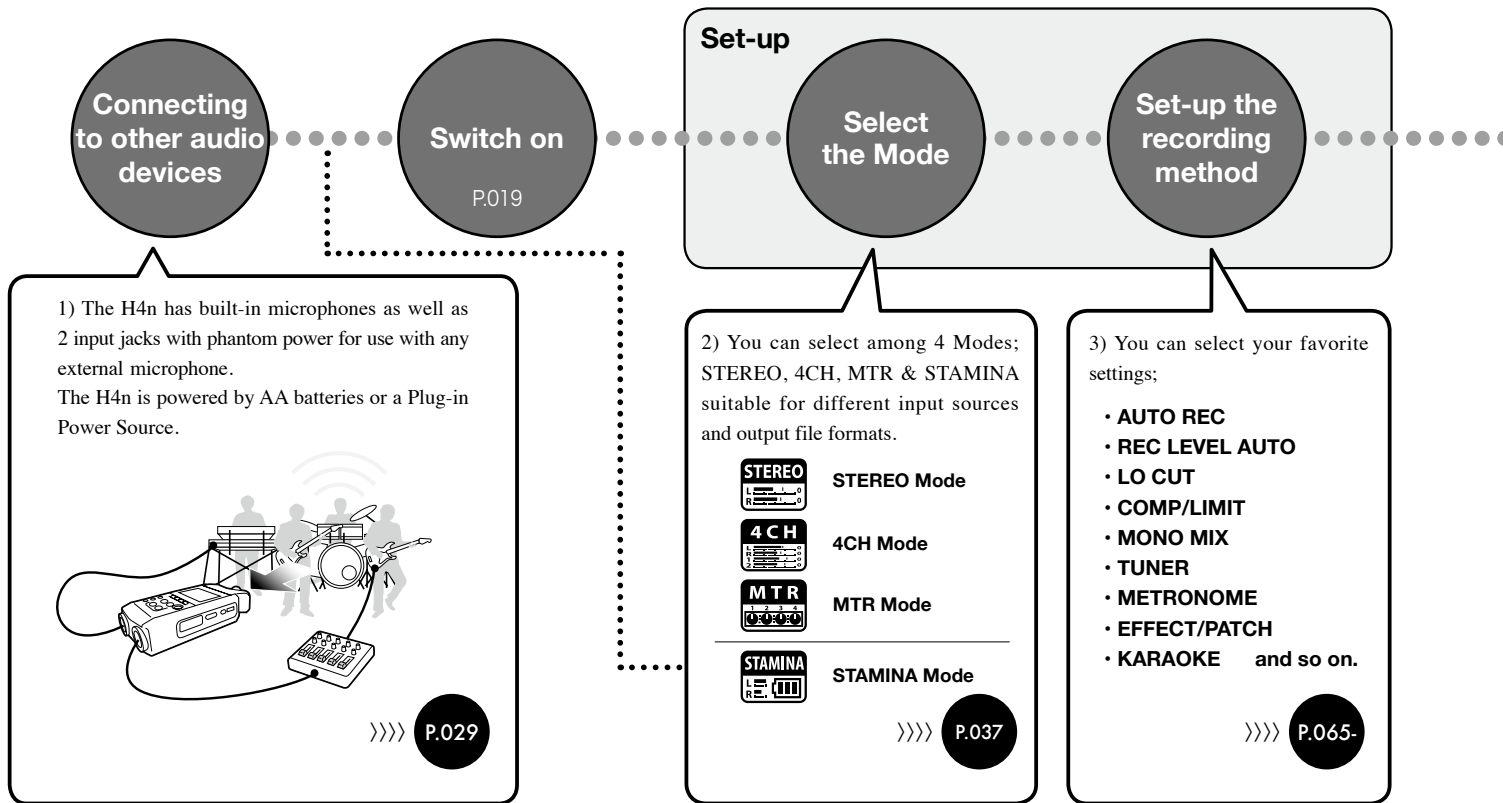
Connecting to other audio devices

Switch on

P.019

Set-up

Select the Mode

Set-up the recording method

1) The H4n has built-in microphones as well as 2 input jacks with phantom power for use with any external microphone.
The H4n is powered by AA batteries or a Plug-in Power Source.

〉〉〉〉 P.029

2) You can select among 4 Modes; STEREO, 4CH, MTR & STAMINA suitable for different input sources and output file formats.

STEREO STEREO Mode

4CH 4CH Mode

MTR MTR Mode

STAMINA STAMINA Mode

〉〉〉〉 P.037

3) You can select your favorite settings;

・AUTO REC
・REC LEVEL AUTO
・LO CUT
・COMP/LIMIT
・MONO MIX
・TUNER
・METRONOME
・EFFECT/PATCH
・KARAOKE and so on.

〉〉〉〉 P.065-